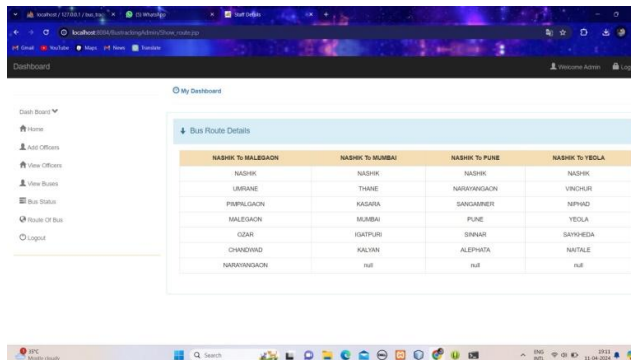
localhost / 127.0.0.1 / bus_trac × (5) WhatsApp × Staff Details × +

localhost:8084/Bustracking/Admin/Show_route.jsp

Gmail YouTube Maps News Translate

Dashboard

Welcome Admin Log

My Dashboard

Dash Board

Home

Add Officers

View Officers

View Buses

Bus Status

Route Of Bus

Logout

Bus Route Details

| NASHIK To MALEGAON | NASHIK To MUMBAI | NASHIK To PUNE | NASHIK To YEOLA |
|---|---|---|---|
| NASHIK | NASHIK | NASHIK | NASHIK |
| UMRANE | THANE | NARAYANGAON | VINCHUR |
| PIMPALGAON | KASARA | SANGAMNER | NIPHAD |
| MALEGAON | MUMBAI | PUNE | YEOLA |
| OZAR | IGATPURI | SINNAR | SAYKHEDA |
| CHANDWAD | KALYAN | ALEPHATA | NAITALE |
| NARAYANGAON | null | null | null |

18°C Mostly cloudy

Search

ENG IN 19:11 11-04-2024